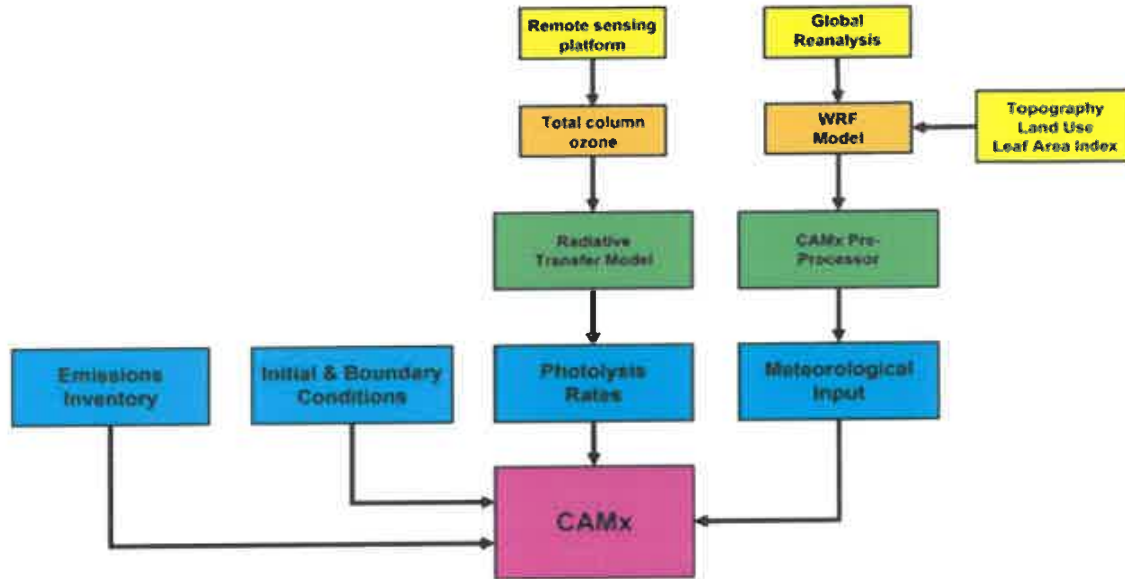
Remote sensing platform

Global Reanalysis

Total column ozone

WRF Model

Topography Land Use Leaf Area Index

Radiative Transfer Model

CAMx Pre-Processor

Emissions Inventory

Initial & Boundary Conditions

Photolysis Rates

Meteorological Input

CAMx